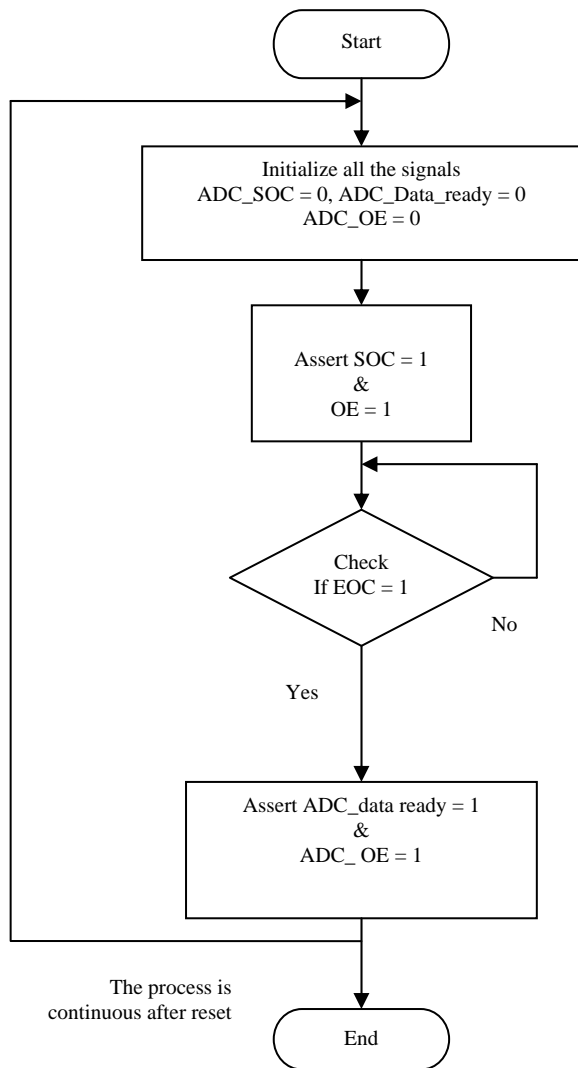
Start

Initialize all the signals
ADC_SOC = 0, ADC_Data_ready = 0
ADC_OE = 0

Assert SOC = 1
&
OE = 1

Check
If EOC = 1

No

Yes

Assert ADC_data ready = 1
&
ADC_ OE = 1

The process is continuous after reset

End